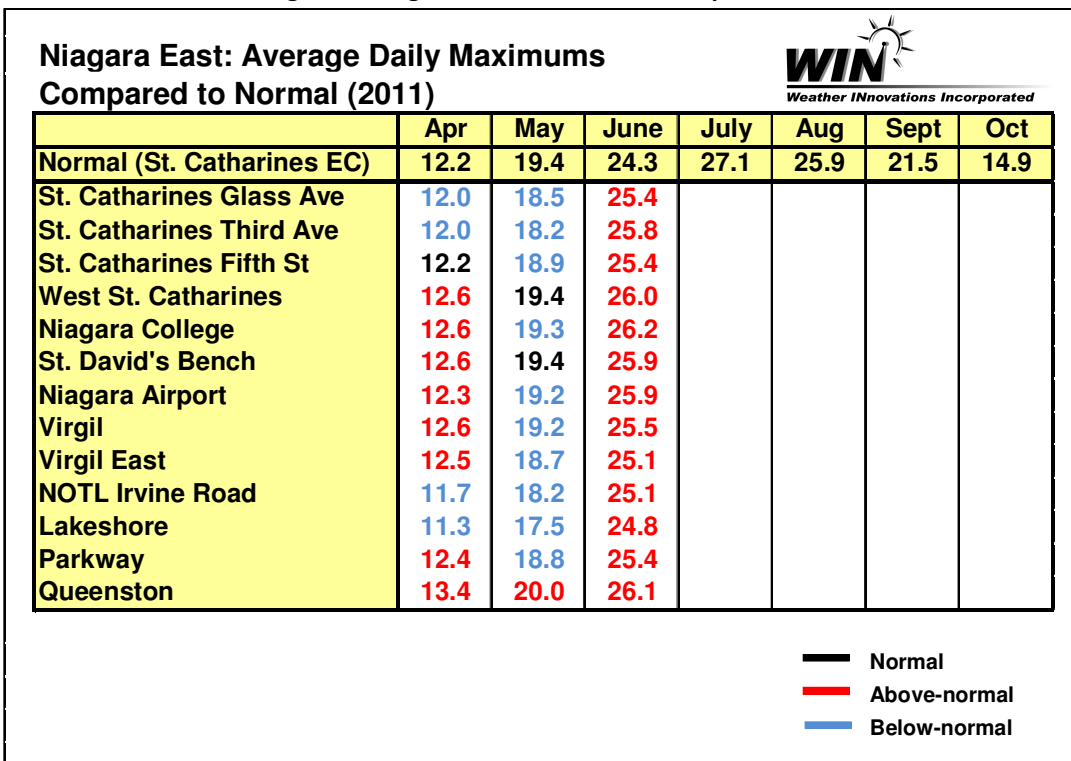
Niagara East: Average Daily Maximums Compared to Normal (2011)

WIN
Weather INnovations Incorporated

| | Apr | May | June | July | Aug | Sept | Oct |
|---|---|---|---|---|---|---|---|
| Normal (St. Catharines EC) | 12.2 | 19.4 | 24.3 | 27.1 | 25.9 | 21.5 | 14.9 |
| St. Catharines Glass Ave | 12.0 | 18.5 | 25.4 | | | | |
| St. Catharines Third Ave | 12.0 | 18.2 | 25.8 | | | | |
| St. Catharines Fifth St | 12.2 | 18.9 | 25.4 | | | | |
| West St. Catharines | 12.6 | 19.4 | 26.0 | | | | |
| Niagara College | 12.6 | 19.3 | 26.2 | | | | |
| St. David's Bench | 12.6 | 19.4 | 25.9 | | | | |
| Niagara Airport | 12.3 | 19.2 | 25.9 | | | | |
| Virgil | 12.6 | 19.2 | 25.5 | | | | |
| Virgil East | 12.5 | 18.7 | 25.1 | | | | |
| NOTL Irvine Road | 11.7 | 18.2 | 25.1 | | | | |
| Lakeshore | 11.3 | 17.5 | 24.8 | | | | |
| Parkway | 12.4 | 18.8 | 25.4 | | | | |
| Queenston | 13.4 | 20.0 | 26.1 | | | | |

Normal
Above-normal
Below-normal